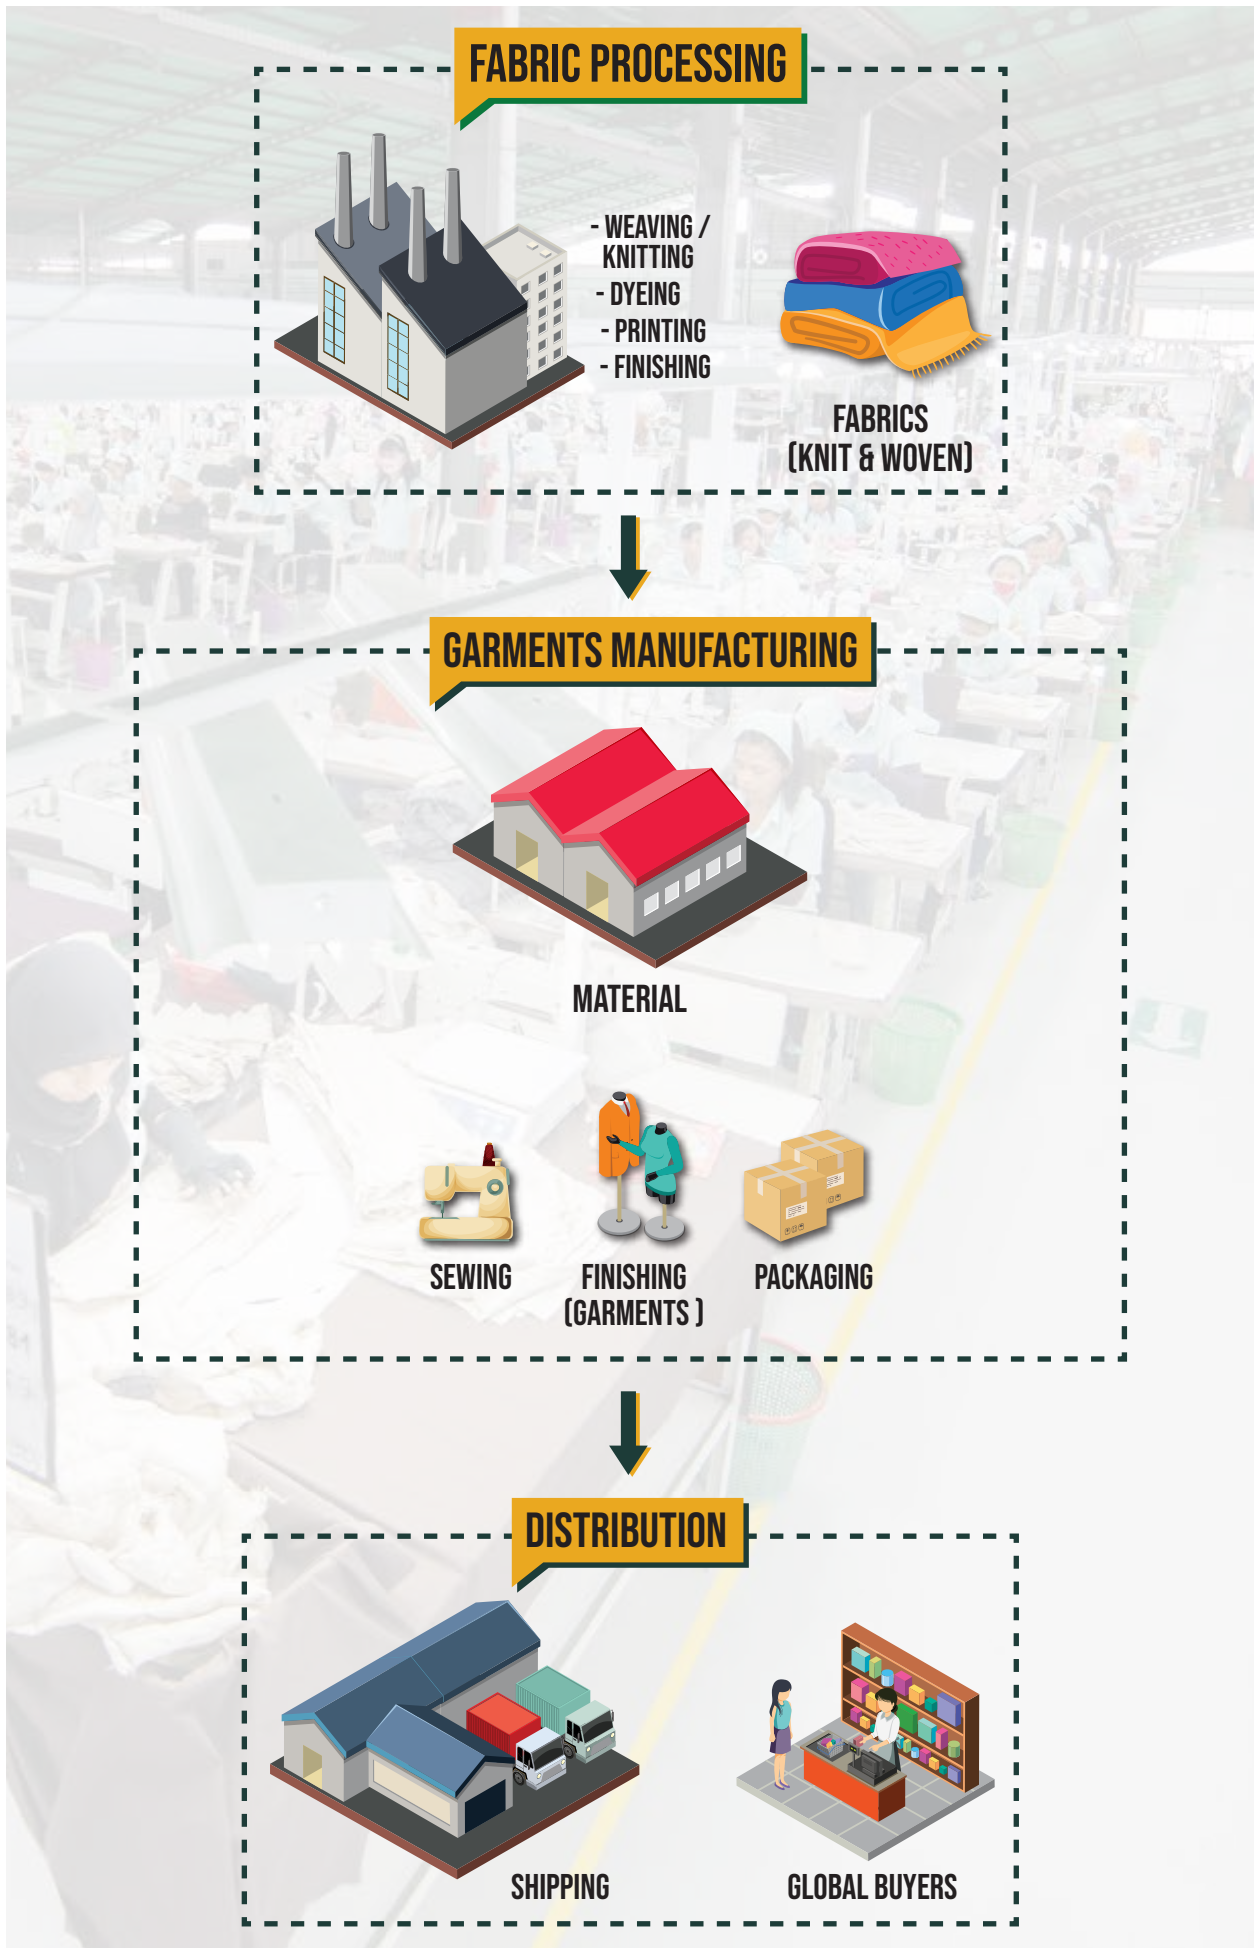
FABRIC PROCESSING

- WEAVING / KNITTING
- DYEING
- PRINTING
- FINISHING

FABRICS (KNIT & WOVEN)

GARMENTS MANUFACTURING

MATERIAL

SEWING

FINISHING (GARMENTS )

PACKAGING

DISTRIBUTION

SHIPPING

GLOBAL BUYERS